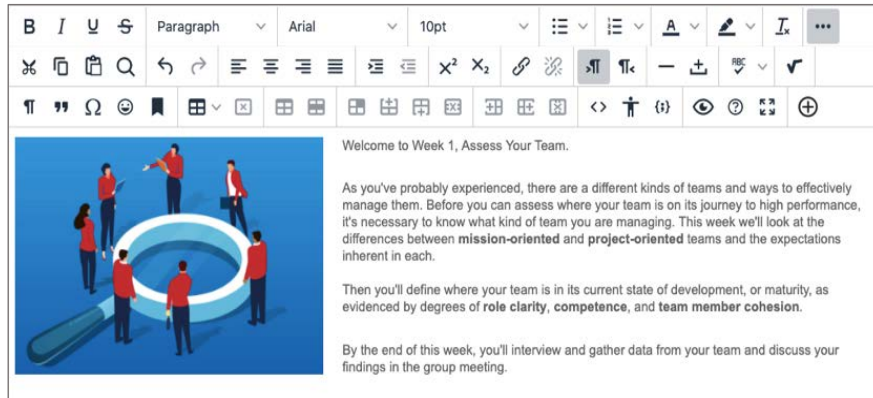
B I U S Paragraph Arial 10pt A ... 

Welcome to Week 1, Assess Your Team.

As you've probably experienced, there are a different kinds of teams and ways to effectively manage them. Before you can assess where your team is on its journey to high performance, it's necessary to know what kind of team you are managing. This week we'll look at the differences between **mission-oriented** and **project-oriented** teams and the expectations inherent in each.

Then you'll define where your team is in its current state of development, or maturity, as evidenced by degrees of **role clarity**, **competence**, and **team member cohesion**.

By the end of this week, you'll interview and gather data from your team and discuss your findings in the group meeting.